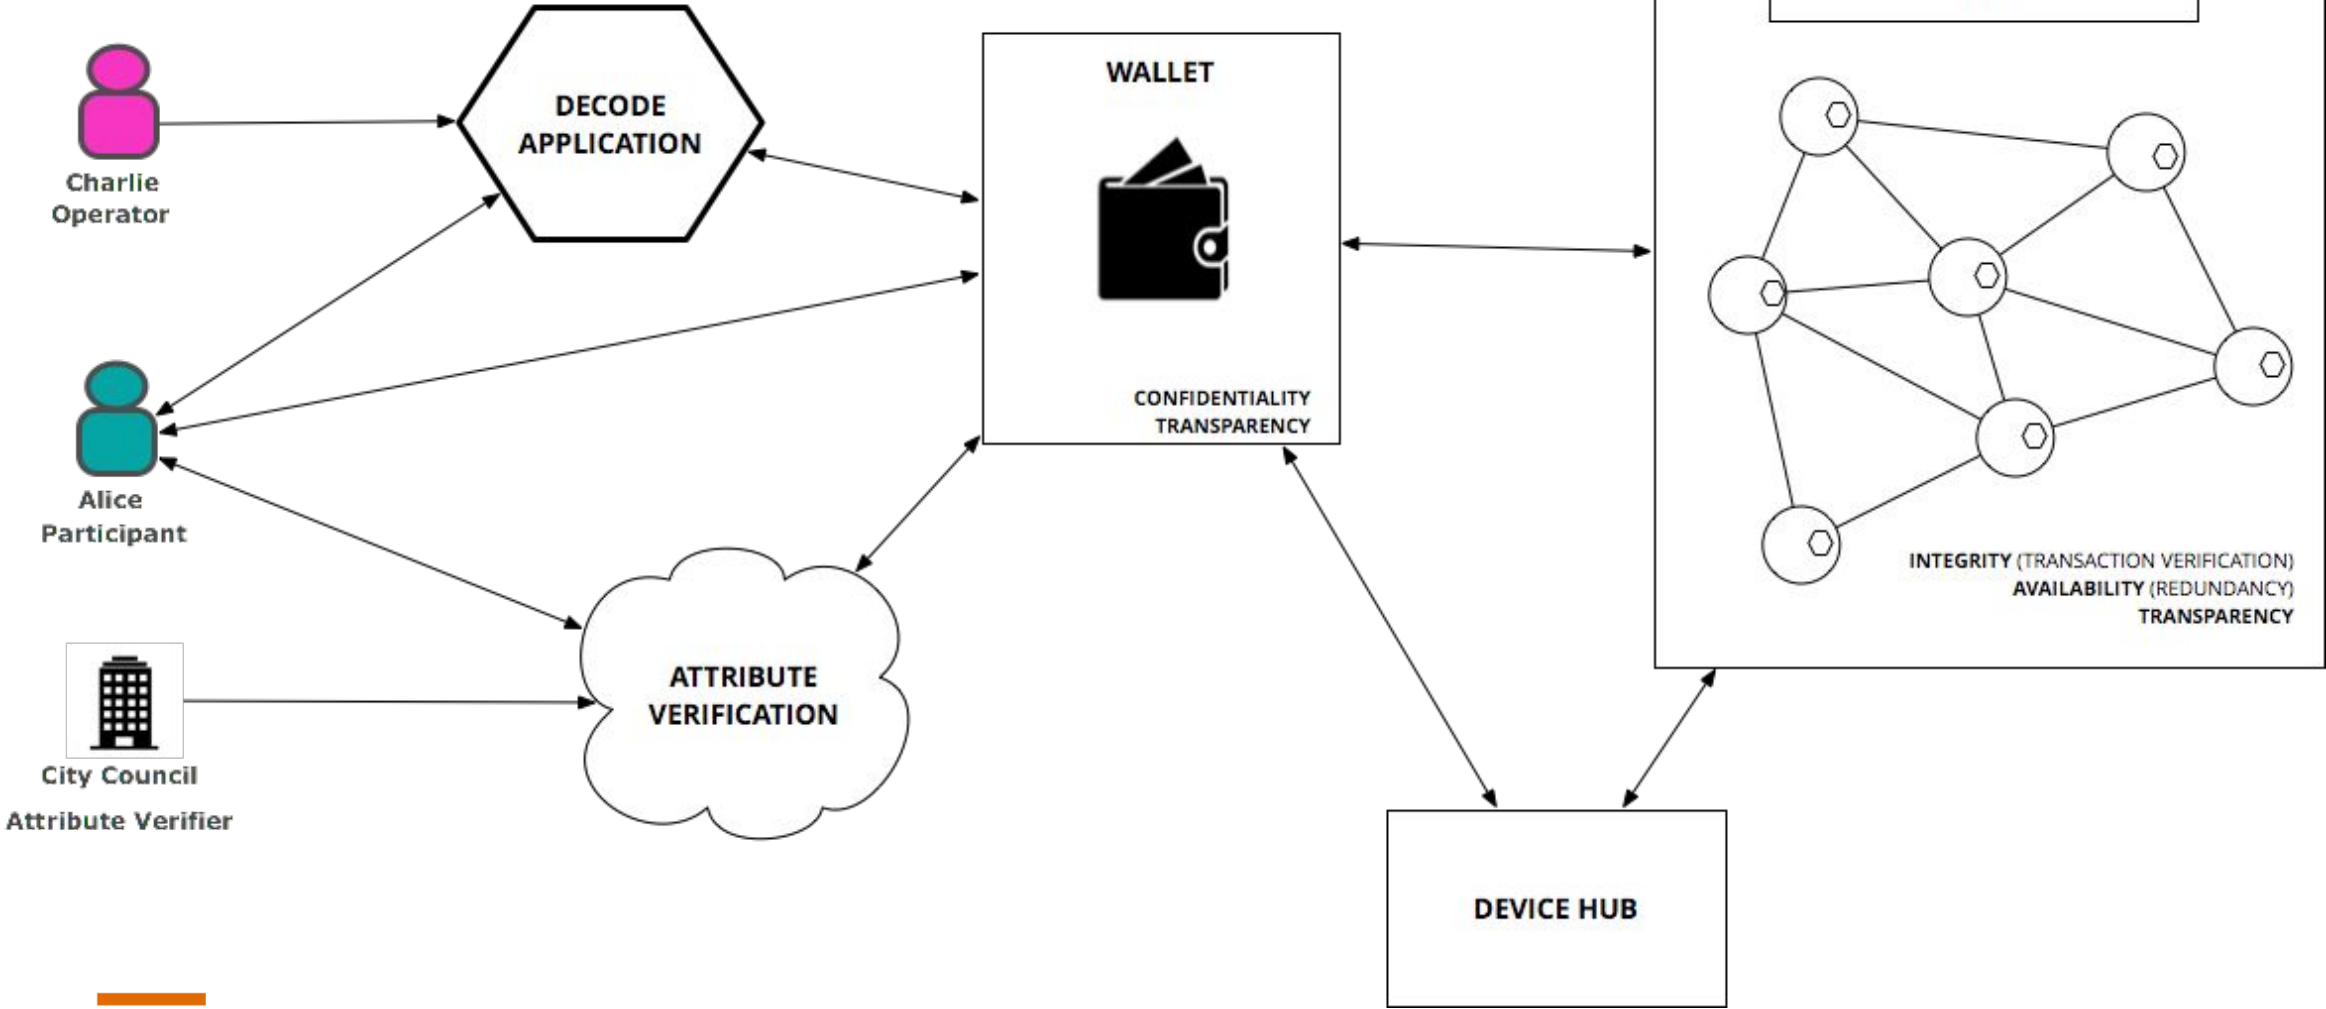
Charlie
Operator

DECODE
APPLICATION

WALLET

CONFIDENTIALITY
TRANSPARENCY

Alice
Participant

City Council
Attribute Verifier

ATTRIBUTE
VERIFICATION

INTEGRITY (TRANSACTION VERIFICATION)
AVAILABILITY (REDUNDANCY)
TRANSPARENCY

DEVICE HUB